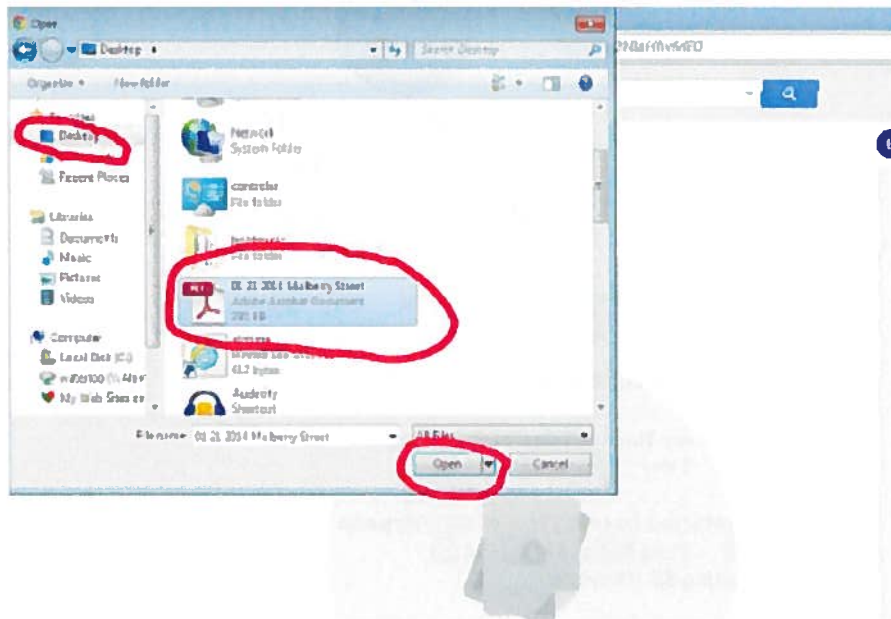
Open

Desktop

Search Desktop

Organize ▾ New folder

Favorites
Desktop
Recent Places

Libraries
Documents
Music
Pictures
Videos

Computer
Local Disk (C:)
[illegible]
My Web Sites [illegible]

Network
System Folder

controller
File folder

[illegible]
File folder

01 21 2014 Mulberry Street
Adobe Acrobat Document
201 KB

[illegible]
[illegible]
61.7 bytes

Audacity
Shortcut

File name: 01 21 2014 Mulberry Street

All Files

Open

Cancel

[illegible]